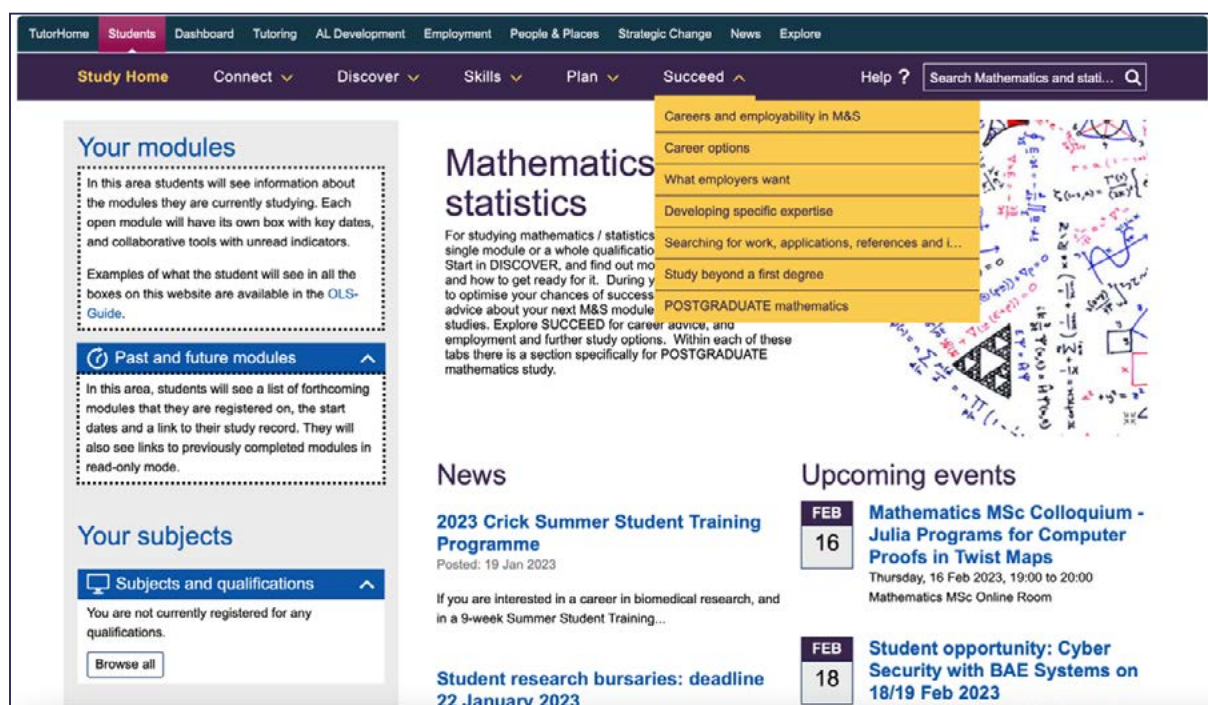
TutorHome Students Dashboard Tutoring AL Development Employment People & Places Strategic Change News Explore

Study Home Connect Discover Skills Plan Succeed Help ? Search Mathematics and stati...

Careers and employability in M&S
Career options
What employers want
Developing specific expertise
Searching for work, applications, references and i...
Study beyond a first degree
POSTGRADUATE mathematics

Your modules

In this area students will see information about the modules they are currently studying. Each open module will have its own box with key dates, and collaborative tools with unread indicators.

Examples of what the student will see in all the boxes on this website are available in the OLS-Guide.

Past and future modules

In this area, students will see a list of forthcoming modules that they are registered on, the start dates and a link to their study record. They will also see links to previously completed modules in read-only mode.

Your subjects

Subjects and qualifications

You are not currently registered for any qualifications.

Browse all

Mathematics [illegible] statistics

For studying mathematics / statistics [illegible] single module or a whole qualificatio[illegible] Start in DISCOVER, and find out mo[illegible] and how to get ready for it. During y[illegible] to optimise your chances of success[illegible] advice about your next M&S module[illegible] studies. Explore SUCCEED for career advice, and employment and further study options. Within each of these tabs there is a section specifically for POSTGRADUATE mathematics study.

News

2023 Crick Summer Student Training Programme
Posted: 19 Jan 2023

If you are interested in a career in biomedical research, and in a 9-week Summer Student Training...

Student research bursaries: deadline 22 January 2023

Upcoming events

FEB 16
Mathematics MSc Colloquium - Julia Programs for Computer Proofs in Twist Maps
Thursday, 16 Feb 2023, 19:00 to 20:00
Mathematics MSc Online Room

FEB 18
Student opportunity: Cyber Security with BAE Systems on 18/19 Feb 2023